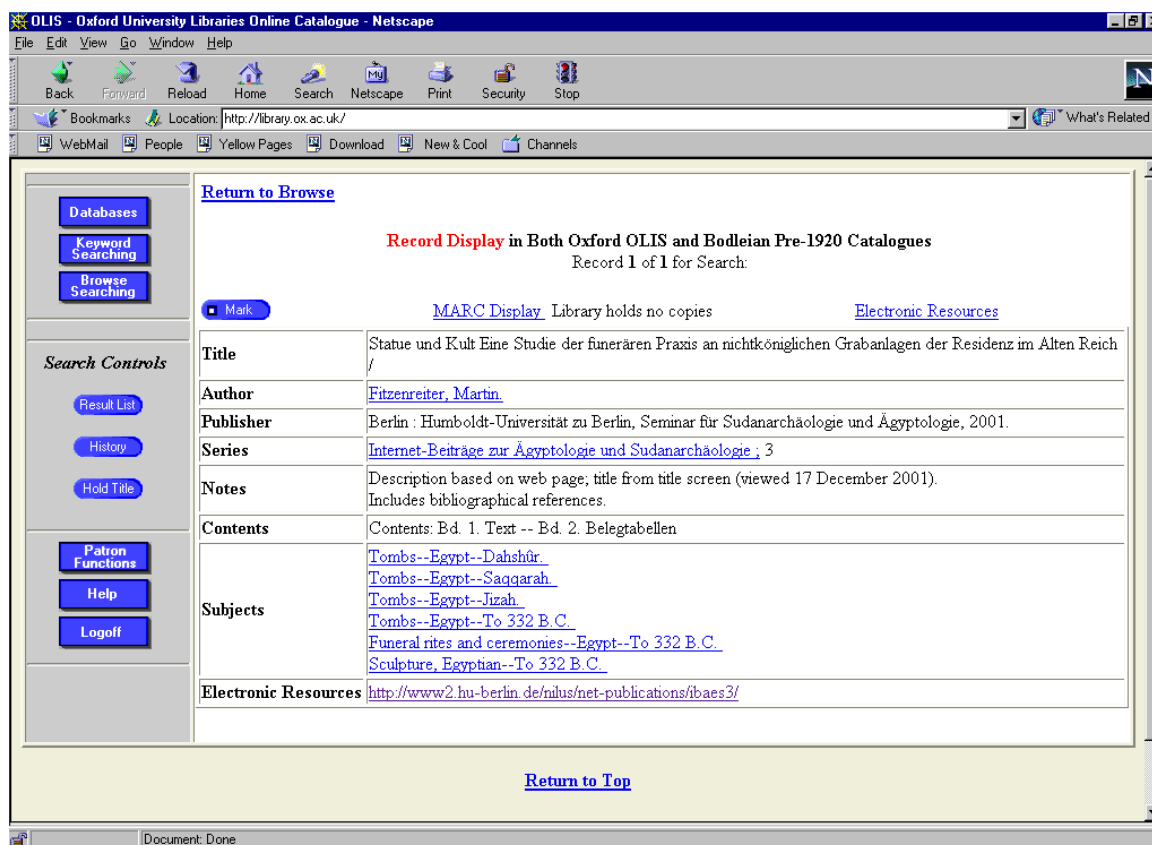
OLIS - Oxford University Libraries Online Catalogue - Netscape

File Edit View Go Window Help

Back Forward Reload Home Search Netscape Print Security Stop

Bookmarks Location: http://library.ox.ac.uk/ What's Related

WebMail People Yellow Pages Download New & Cool Channels

Databases
Keyword Searching
Browse Searching

Search Controls
Result List
History
Hold Title

Patron Functions
Help
Logoff

Return to Browse

Record Display in Both Oxford OLIS and Bodleian Pre-1920 Catalogues
Record 1 of 1 for Search:

Mark MARC Display Library holds no copies Electronic Resources

| Title | Statue und Kult Eine Studie der funerären Praxis an nichtköniglichen Grabanlagen der Residenz im Alten Reich / |
|---|---|
| Author | Fitzenreiter, Martin. |
| Publisher | Berlin : Humboldt-Universität zu Berlin, Seminar für Sudanarchäologie und Ägyptologie, 2001. |
| Series | Internet-Beiträge zur Ägyptologie und Sudanarchäologie ; 3 |
| Notes | Description based on web page; title from title screen (viewed 17 December 2001). Includes bibliographical references. |
| Contents | Contents: Bd. 1. Text -- Bd. 2. Belegtabellen |
| Subjects | Tombs--Egypt--Dahshûr. Tombs--Egypt--Saqqarah. Tombs--Egypt--Jizah. Tombs--Egypt--To 332 B.C. Funeral rites and ceremonies--Egypt--To 332 B.C. Sculpture, Egyptian--To 332 B.C. |
| Electronic Resources | http://www2.hu-berlin.de/nilus/net-publications/ibaes3/ |

Return to Top

Document: Done